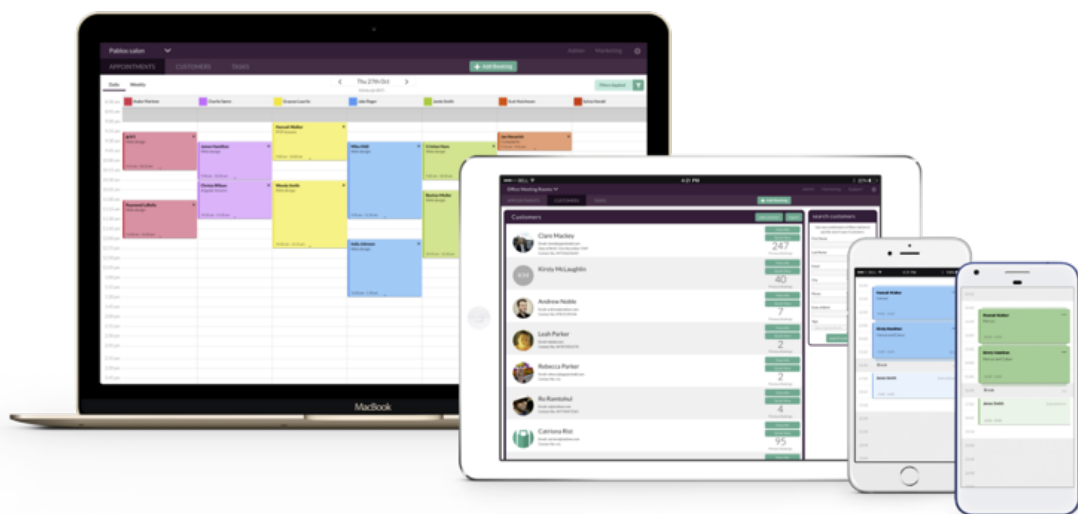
Pabloo salon

APPOINTMENTS CUSTOMERS TASKS

Add Booking

Thu 27th Oct

Daily Weekly

Anibal Martinez Charlie Spero Simone Laurits Julio Pager Jamie Smith Scott Hutchinson Selva Haralt

MacBook

Customers

Search customers

Clare Mackey 247

Kirsty McLaughlin 40

Andrew Noble 7

Leah Parker 2

Rebecca Parker 2

Ro Ramtohul 4

Catriona Rist 95